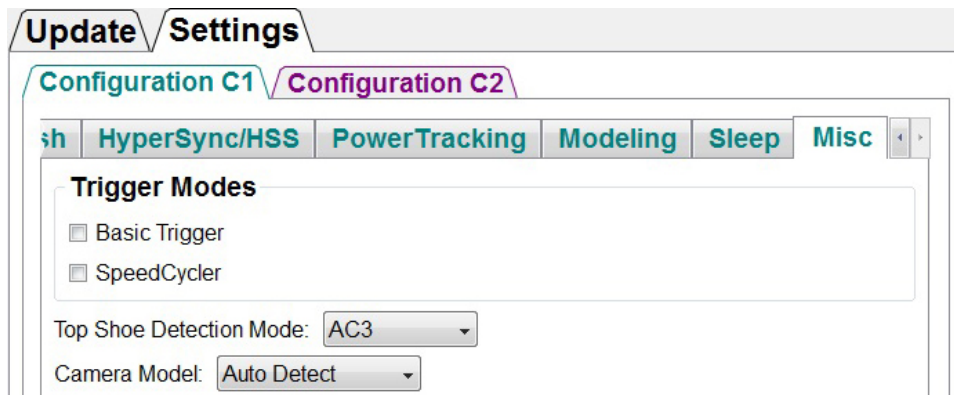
Update Settings

Configuration C1 Configuration C2

sh HyperSync/HSS PowerTracking Modeling Sleep Misc

Trigger Modes

Basic Trigger

SpeedCycler

Top Shoe Detection Mode: AC3

Camera Model: Auto Detect